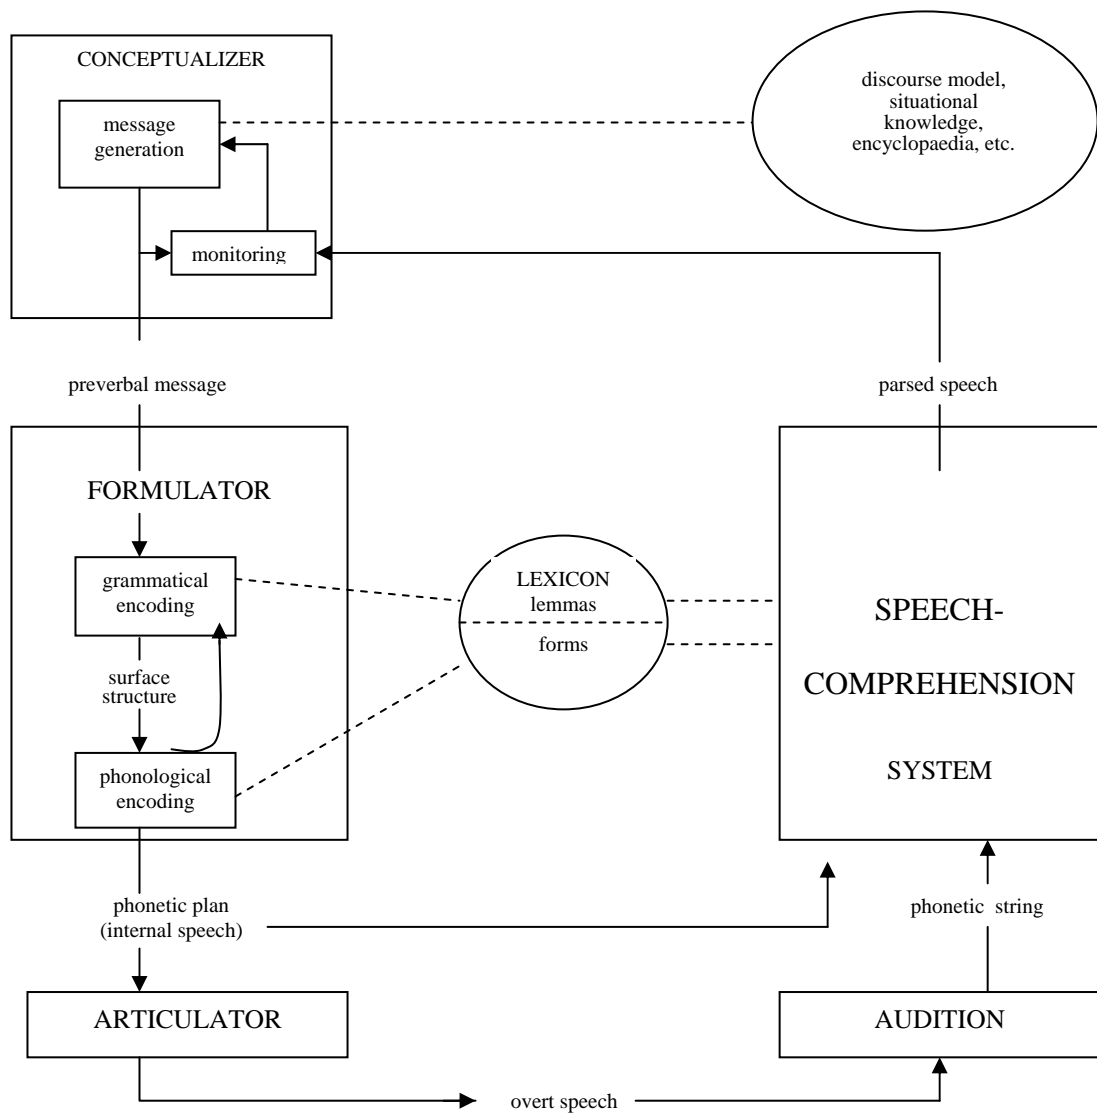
CONCEPTUALIZER

message generation

monitoring

discourse model, situational knowledge, encyclopaedia, etc.

preverbal message

parsed speech

FORMULATOR

grammatical encoding

surface structure

phonological encoding

LEXICON
lemmas
forms

SPEECH-
COMPREHENSION
SYSTEM

phonetic plan (internal speech)

phonetic string

ARTICULATOR

AUDITION

overt speech